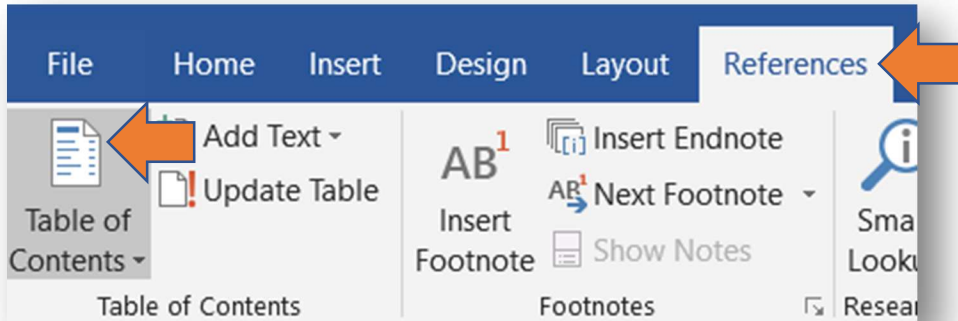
File Home Insert Design Layout References

Table of Contents

Add Text

Update Table

Table of Contents

$AB^1$

Insert Footnote

Insert Endnote

Next Footnote

Show Notes

Footnotes

Sma

Looku

Resear